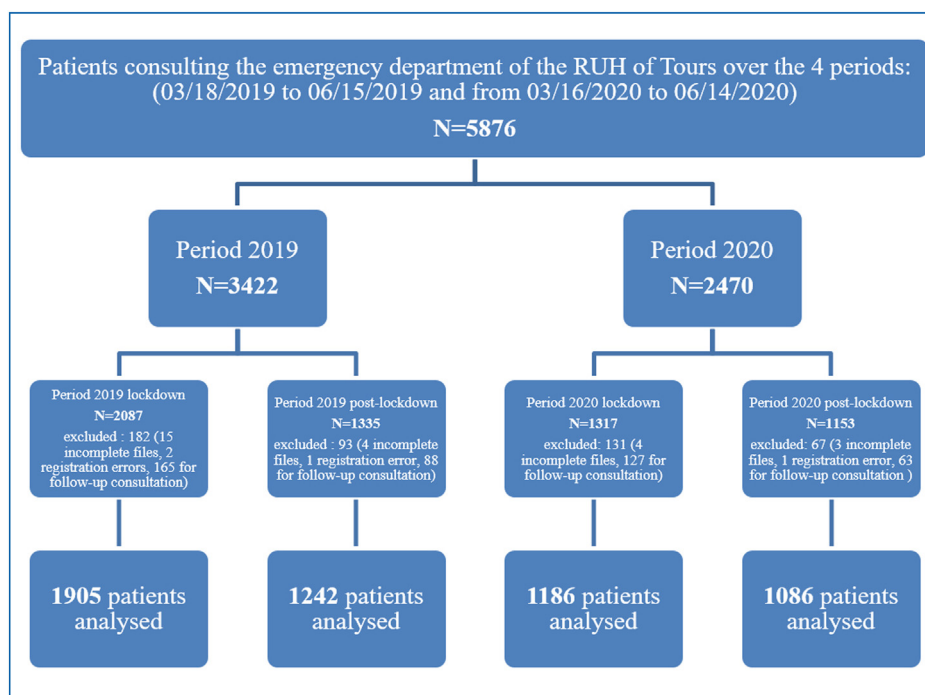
Patients consulting the emergency department of the RUH of Tours over the 4 periods: (03/18/2019 to 06/15/2019 and from 03/16/2020 to 06/14/2020)

N=5876

Period 2019
N=3422

Period 2020
N=2470

Period 2019 lockdown
N=2087
excluded : 182 (15 incomplete files, 2 registration errors, 165 for follow-up consultation)

Period 2019 post-lockdown
N=1335
excluded : 93 (4 incomplete files, 1 registration error, 88 for follow-up consultation)

Period 2020 lockdown
N=1317
excluded: 131 (4 incomplete files, 127 for follow-up consultation)

Period 2020 post-lockdown
N=1153
excluded: 67 (3 incomplete files, 1 registration error, 63 for follow-up consultation )

1905 patients analysed

1242 patients analysed

1186 patients analysed

1086 patients analysed